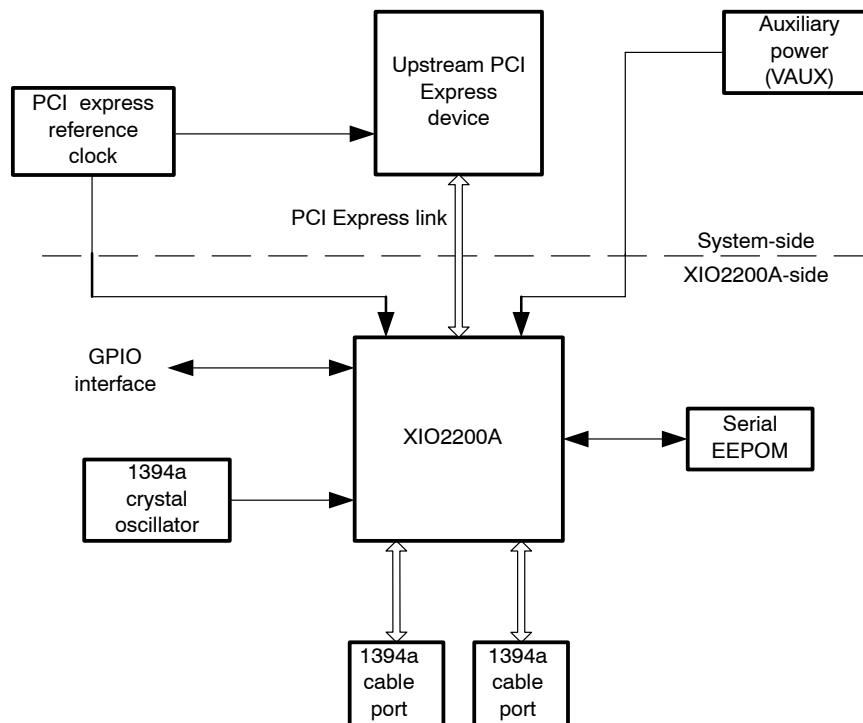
Upstream PCI Express device

Auxiliary power (VAUX)

PCI express reference clock

PCI Express link

System-side

XIO2200A-side

GPIO interface

XIO2200A

Serial EEPOM

1394a crystal oscillator

1394a cable port

1394a cable port